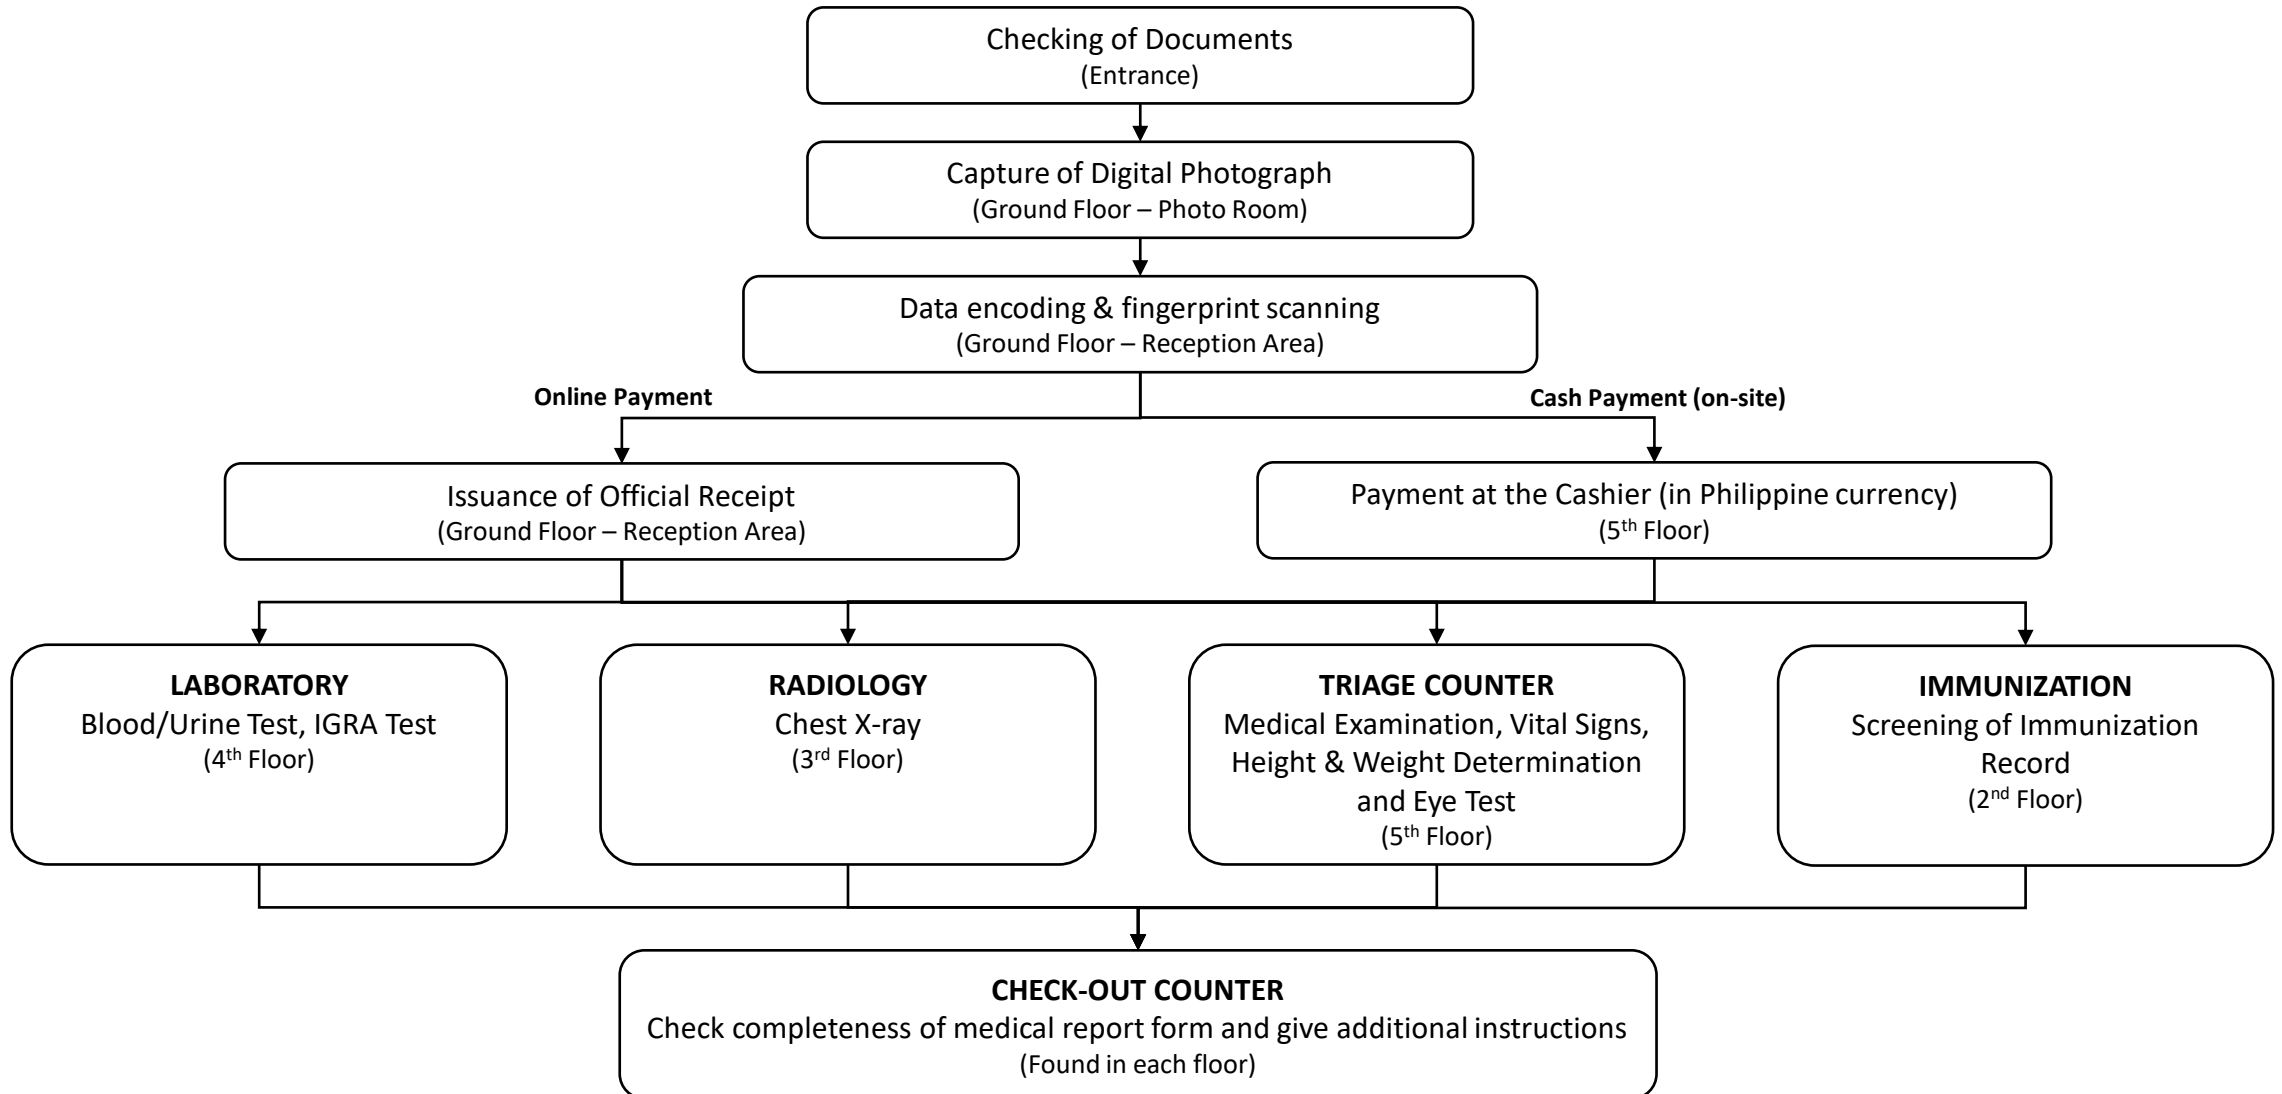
Checking of Documents
(Entrance)

Capture of Digital Photograph
(Ground Floor – Photo Room)

Data encoding & fingerprint scanning
(Ground Floor – Reception Area)

**Online Payment**

**Cash Payment (on-site)**

Issuance of Official Receipt
(Ground Floor – Reception Area)

Payment at the Cashier (in Philippine currency)
($5^{th}$ Floor)

**LABORATORY**
Blood/Urine Test, IGRA Test
($4^{th}$ Floor)

**RADIOLOGY**
Chest X-ray
($3^{rd}$ Floor)

**TRIAGE COUNTER**
Medical Examination, Vital Signs, Height & Weight Determination and Eye Test
($5^{th}$ Floor)

**IMMUNIZATION**
Screening of Immunization Record
($2^{nd}$ Floor)

**CHECK-OUT COUNTER**
Check completeness of medical report form and give additional instructions
(Found in each floor)